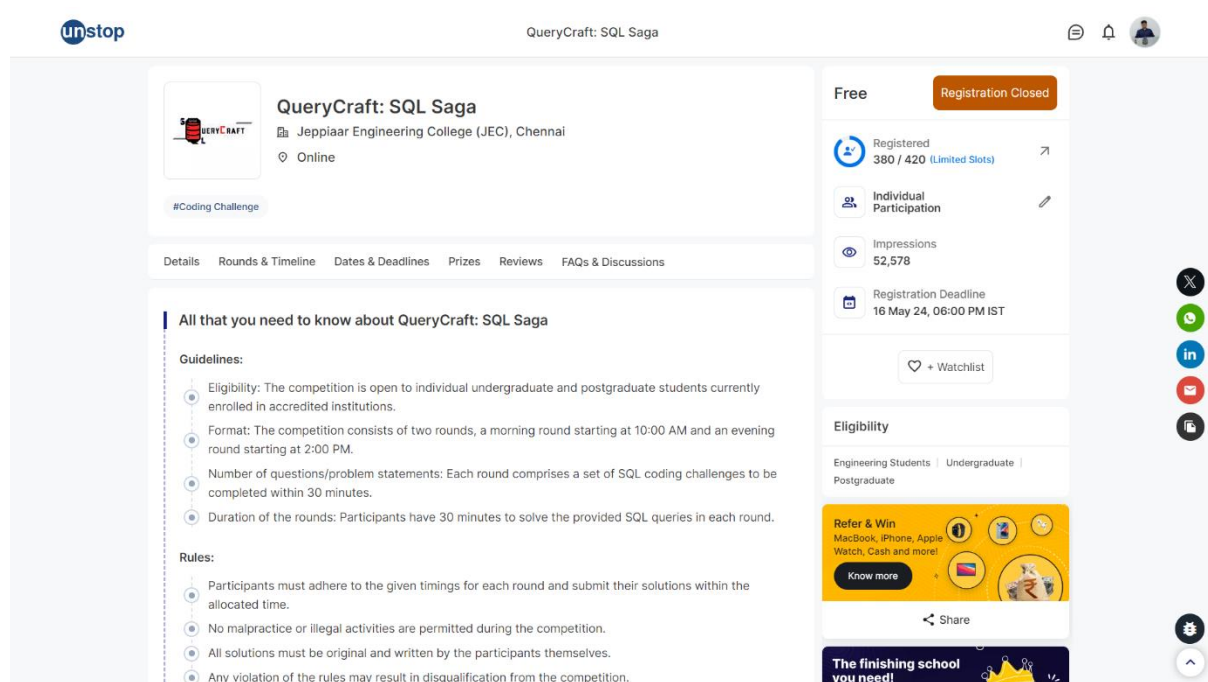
unstop

QueryCraft: SQL Saga

QUERYCRAFT

QueryCraft: SQL Saga

Jeppiaar Engineering College (JEC), Chennai

Online

#Coding Challenge

Details Rounds & Timeline Dates & Deadlines Prizes Reviews FAQs & Discussions

All that you need to know about QueryCraft: SQL Saga

Guidelines:

Eligibility: The competition is open to individual undergraduate and postgraduate students currently enrolled in accredited institutions.

Format: The competition consists of two rounds, a morning round starting at 10:00 AM and an evening round starting at 2:00 PM.

Number of questions/problem statements: Each round comprises a set of SQL coding challenges to be completed within 30 minutes.

Duration of the rounds: Participants have 30 minutes to solve the provided SQL queries in each round.

Rules:

Participants must adhere to the given timings for each round and submit their solutions within the allocated time.

No malpractice or illegal activities are permitted during the competition.

All solutions must be original and written by the participants themselves.

Any violation of the rules may result in disqualification from the competition.

Free

Registration Closed

Registered
380 / 420 (Limited Slots)

Individual Participation

Impressions
52,578

Registration Deadline
16 May 24, 06:00 PM IST

+ Watchlist

Eligibility

Engineering Students | Undergraduate | Postgraduate

Refer & Win
MacBook, iPhone, Apple Watch, Cash and more!

Know more

Share

The finishing school you need!